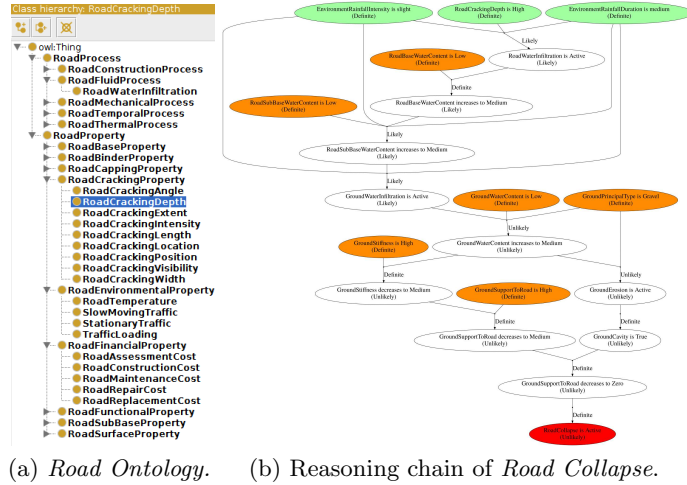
Class hierarchy: RoadCrackingDepth

owl:Thing
RoadProcess
RoadConstructionProcess
RoadFluidProcess
RoadWaterInfiltration
RoadMechanicalProcess
RoadTemporalProcess
RoadThermalProcess
RoadProperty
RoadBaseProperty
RoadBinderProperty
RoadCappingProperty
RoadCrackingProperty
RoadCrackingAngle
RoadCrackingDepth
RoadCrackingExtent
RoadCrackingIntensity
RoadCrackingLength
RoadCrackingLocation
RoadCrackingPosition
RoadCrackingVisibility
RoadCrackingWidth
RoadEnvironmentalProperty
RoadTemperature
SlowMovingTraffic
StationaryTraffic
TrafficLoading
RoadFinancialProperty
RoadAssessmentCost
RoadConstructionCost
RoadMaintenanceCost
RoadRepairCost
RoadReplacementCost
RoadFunctionalProperty
RoadSubBaseProperty
RoadSurfaceProperty

EnvironmentRainfallIntensity is slight (Definite)
RoadCrackingDepth is High (Definite)
EnvironmentRainfallDuration is medium (Definite)
Likely
RoadBaseWaterContent is Low (Definite)
RoadWaterInfiltration is Active (Likely)
Definite
RoadSubBaseWaterContent is Low (Definite)
RoadBaseWaterContent increases to Medium (Likely)
Likely
RoadSubBaseWaterContent increases to Medium (Likely)
Likely
GroundWaterInfiltration is Active (Likely)
GroundWaterContent is Low (Definite)
GroundPrincipalType is Gravel (Definite)
Unlikely
GroundStiffness is High (Definite)
GroundWaterContent increases to Medium (Unlikely)
Definite
Unlikely
GroundStiffness decreases to Medium (Unlikely)
GroundSupportToRoad is High (Definite)
GroundErosion is Active (Unlikely)
Definite
Definite
Unlikely
GroundSupportToRoad decreases to Medium (Unlikely)
GroundCavity is True (Unlikely)
Definite
GroundSupportToRoad decreases to Zero (Unlikely)
Definite
RoadCollapse is Active (Unlikely)

(a) Road Ontology.
(b) Reasoning chain of Road Collapse.